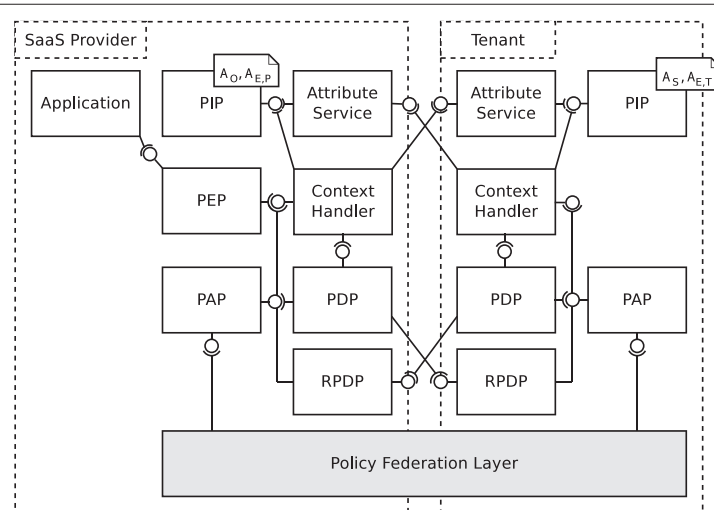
SaaS Provider

$A_O, A_{E,P}$

Application

PIP

Attribute Service

PEP

Context Handler

PAP

PDP

RPDP

Tenant

$A_S, A_{E,T}$

Attribute Service

PIP

Context Handler

PDP

PAP

RPDP

Policy Federation Layer